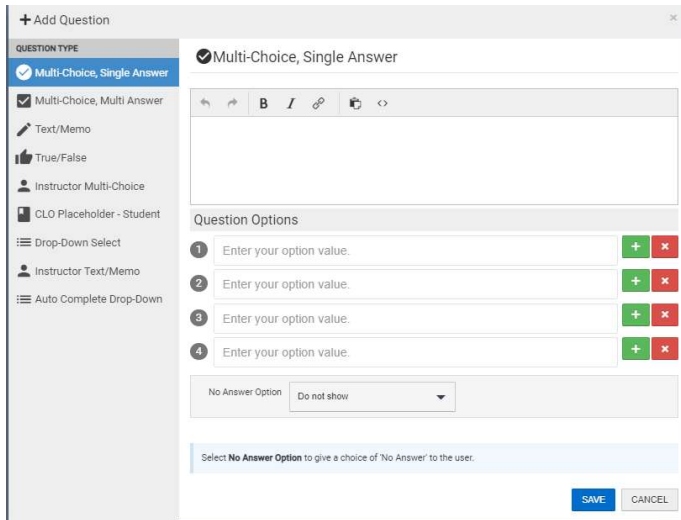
+ Add Question

×

QUESTION TYPE

Multi-Choice, Single Answer

Multi-Choice, Multi Answer

Text/Memo

True/False

Instructor Multi-Choice

CLO Placeholder - Student

Drop-Down Select

Instructor Text/Memo

Auto Complete Drop-Down

Multi-Choice, Single Answer

B I

Question Options

1 Enter your option value. + ×

2 Enter your option value. + ×

3 Enter your option value. + ×

4 Enter your option value. + ×

No Answer Option Do not show

Select **No Answer Option** to give a choice of 'No Answer' to the user.

SAVE CANCEL